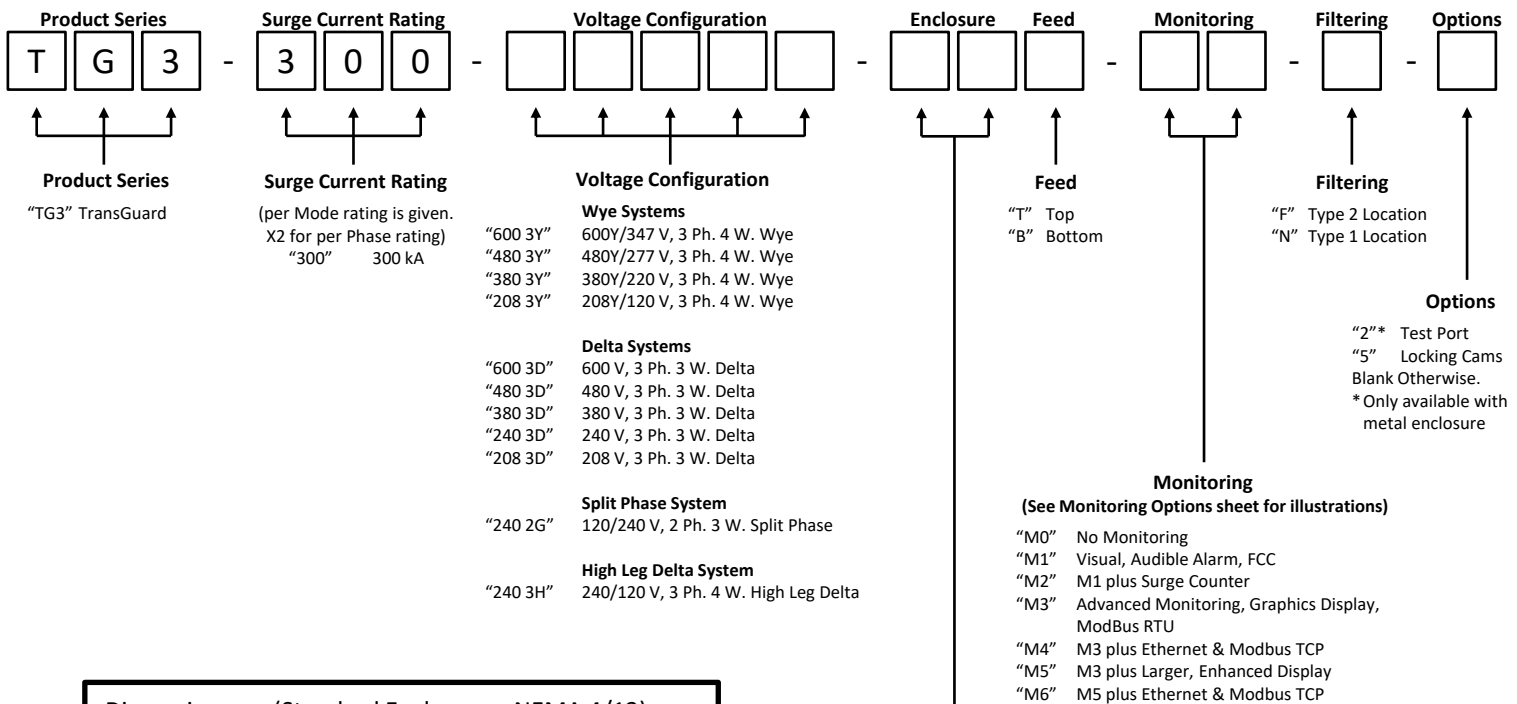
Product Series Surge Current Rating Voltage Configuration Enclosure Feed Monitoring Filtering Options

T G 3 - 3 0 0 - - - - -

Product Series
"TG3" TransGuard

Surge Current Rating
(per Mode rating is given. X2 for per Phase rating)
"300" 300 kA

Voltage Configuration

Wye Systems
"600 3Y" 600Y/347 V, 3 Ph. 4 W. Wye
"480 3Y" 480Y/277 V, 3 Ph. 4 W. Wye
"380 3Y" 380Y/220 V, 3 Ph. 4 W. Wye
"208 3Y" 208Y/120 V, 3 Ph. 4 W. Wye

Delta Systems
"600 3D" 600 V, 3 Ph. 3 W. Delta
"480 3D" 480 V, 3 Ph. 3 W. Delta
"380 3D" 380 V, 3 Ph. 3 W. Delta
"240 3D" 240 V, 3 Ph. 3 W. Delta
"208 3D" 208 V, 3 Ph. 3 W. Delta

Split Phase System
"240 2G" 120/240 V, 2 Ph. 3 W. Split Phase

High Leg Delta System
"240 3H" 240/120 V, 3 Ph. 4 W. High Leg Delta

Feed
"T" Top
"B" Bottom

Filtering
"F" Type 2 Location
"N" Type 1 Location

Options
"2"* Test Port
"5" Locking Cams
Blank Otherwise.
* Only available with metal enclosure

Monitoring
(See Monitoring Options sheet for illustrations)
"M0" No Monitoring
"M1" Visual, Audible Alarm, FCC
"M2" M1 plus Surge Counter
"M3" Advanced Monitoring, Graphics Display, ModBus RTU
"M4" M3 plus Ethernet & Modbus TCP
"M5" M3 plus Larger, Enhanced Display
"M6" M5 plus Ethernet & Modbus TCP

Dimensions (Standard Enclosure: NEMA 4/12)